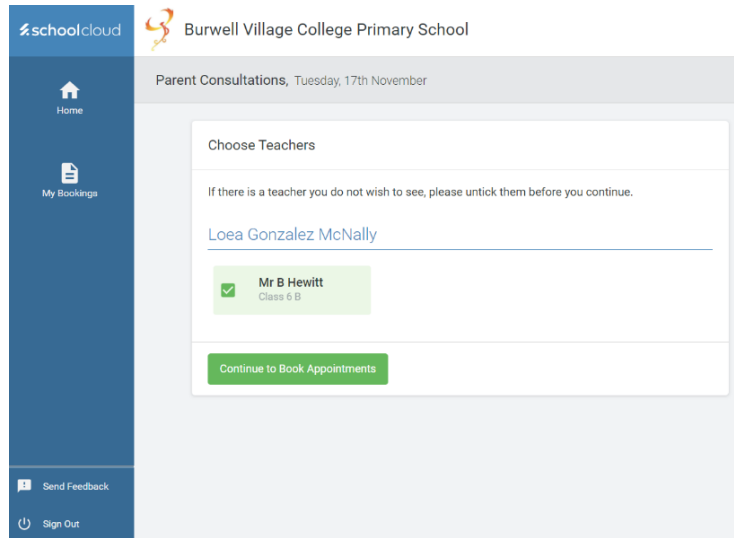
schoolcloud

Burwell Village College Primary School

Home

My Bookings

Parent Consultations, Tuesday, 17th November

Choose Teachers

If there is a teacher you do not wish to see, please untick them before you continue.

Loea Gonzalez McNally

Mr B Hewitt
Class 6 B

Continue to Book Appointments

Send Feedback

Sign Out